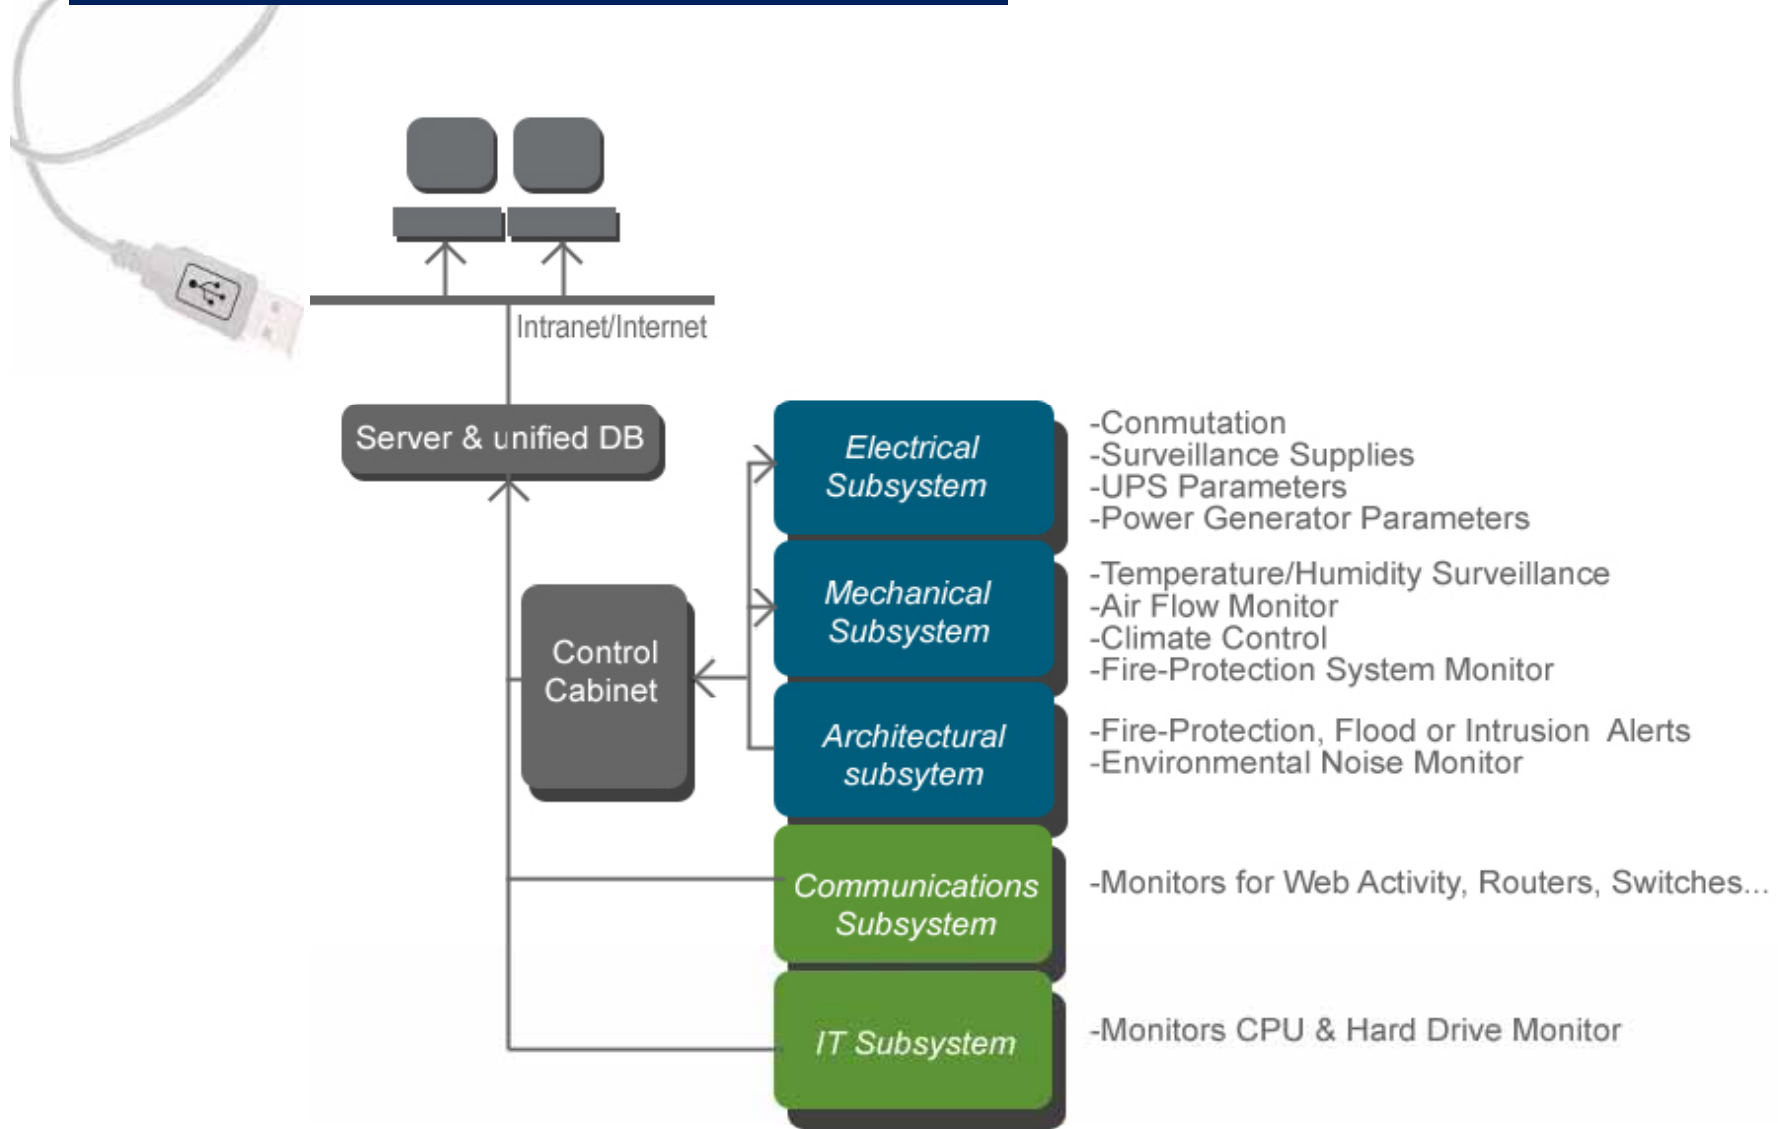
Intranet/Internet

Server & unified DB

Control Cabinet

Electrical Subsystem

-Conmutation
-Surveillance Supplies
-UPS Parameters
-Power Generator Parameters

Mechanical Subsystem

-Temperature/Humidity Surveillance
-Air Flow Monitor
-Climate Control
-Fire-Protection System Monitor

Architectural subsytem

-Fire-Protection, Flood or Intrusion Alerts
-Environmental Noise Monitor

Communications Subsystem

-Monitors for Web Activity, Routers, Switches...

IT Subsystem

-Monitors CPU & Hard Drive Monitor